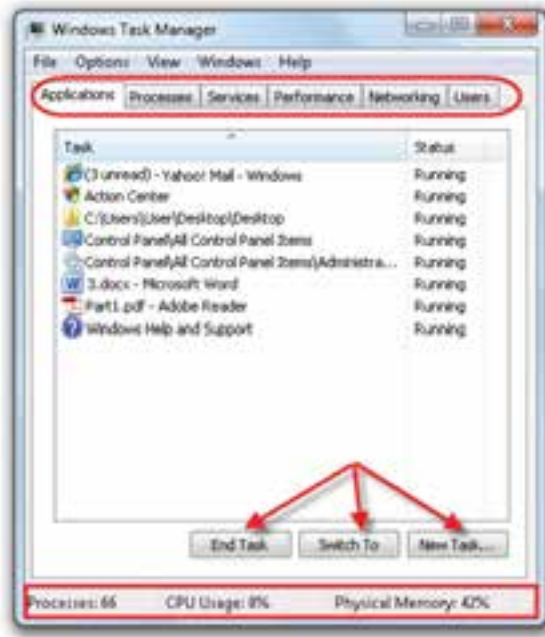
Windows Task Manager

File Options View Windows Help

Applications | Processes | Services | Performance | Networking | Users

| Task | Status |
|---|---|
| (3 unread) - Yahoo! Mail - Windows | Running |
| Action Center | Running |
| C:\Users\User\Desktop\Desktop | Running |
| Control Panel\All Control Panel Items | Running |
| Control Panel\All Control Panel Items\Administra... | Running |
| 3.docx - Microsoft Word | Running |
| Part1.pdf - Adobe Reader | Running |
| Windows Help and Support | Running |

End Task | Switch To | New Task...

Processes: 66 CPU Usage: 8% Physical Memory: 42%